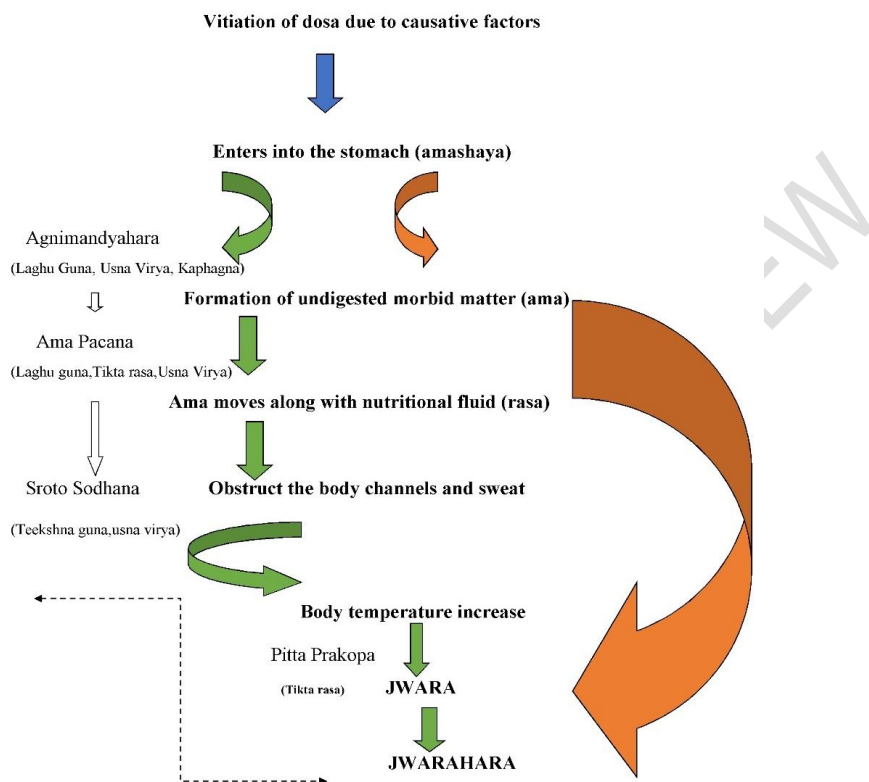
Vitiation of dosa due to causative factors

Enters into the stomach (amashaya)

Agnimandyahara

(Laghu Guna, Usna Virya, Kaphagna)

Formation of undigested morbid matter (ama)

Ama Pacana

(Laghu guna,Tikta rasa,Usna Virya)

Ama moves along with nutritional fluid (rasa)

Sroto Sodhana

Obstruct the body channels and sweat

(Teekshna guna,usna virya)

Body temperature increase

Pitta Prakopa

(Tikta rasa)

JWARA

JWARAHARA